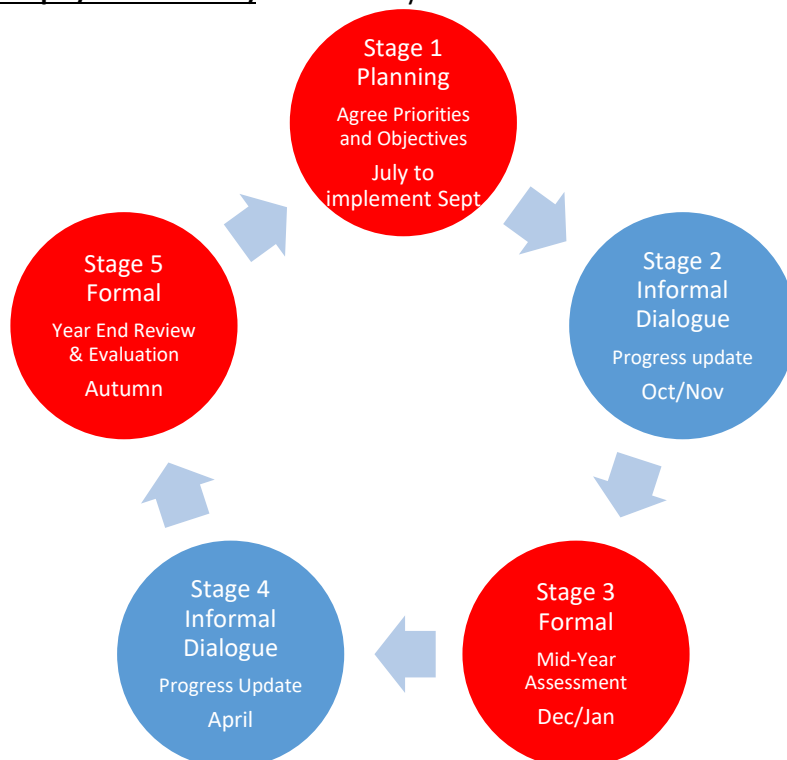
Stage 1
Planning
Agree Priorities and Objectives
July to implement Sept

Stage 2
Informal Dialogue
Progress update
Oct/Nov

Stage 3
Formal
Mid-Year Assessment
Dec/Jan

Stage 4
Informal Dialogue
Progress Update
April

Stage 5
Formal
Year End Review & Evaluation
Autumn